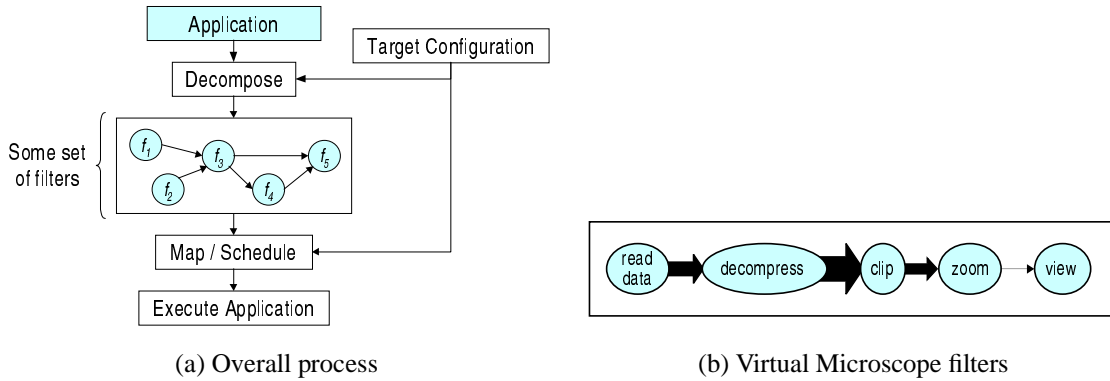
Application

Target Configuration

Decompose

Some set of filters

$f_1$

$f_3$

$f_5$

$f_2$

$f_4$

Map / Schedule

Execute Application

(a) Overall process

read data

decompress

clip

zoom

view

(b) Virtual Microscope filters